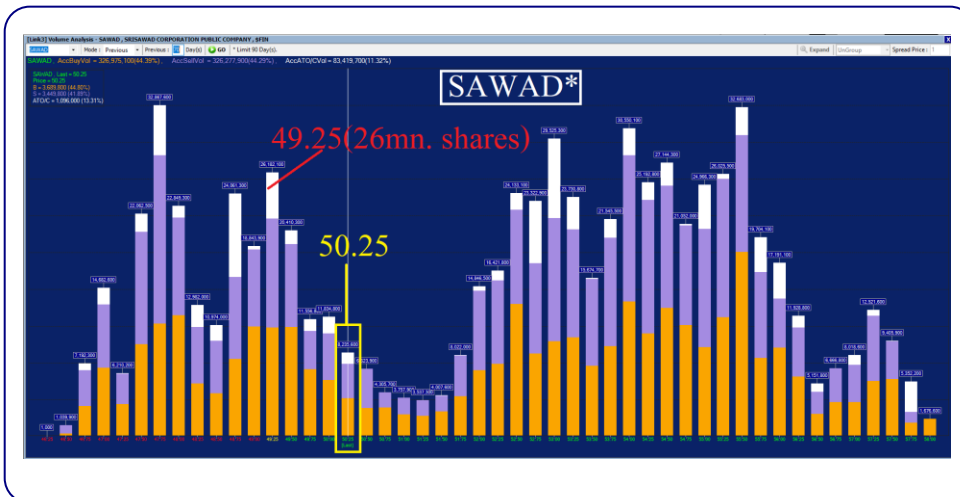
[Link3] Volume Analysis - SAWAD , SRISAWAD CORPORATION PUBLIC COMPANY , $FIN

SAWAD Mode : Previous Previous : 90 Day(s) GO * Limit 90 Day(s). Expand UnGroup Spread Price : 1

SAWAD , AccBuyVol = 326,975,100(44.39%) , AccSellVol = 326,277,900(44.29%) , AccATO/CVol = 83,419,700(11.32%)

SAWAD - Last = 50.25
Price = 50.25
B = 3,609,800 (44.85%)
S = 3,445,800 (41.85%)
ATO/C = 1,096,000 (13.31%)

SAWAD*

49.25(26mn. shares)

50.25

49.25

50.25
(Last)